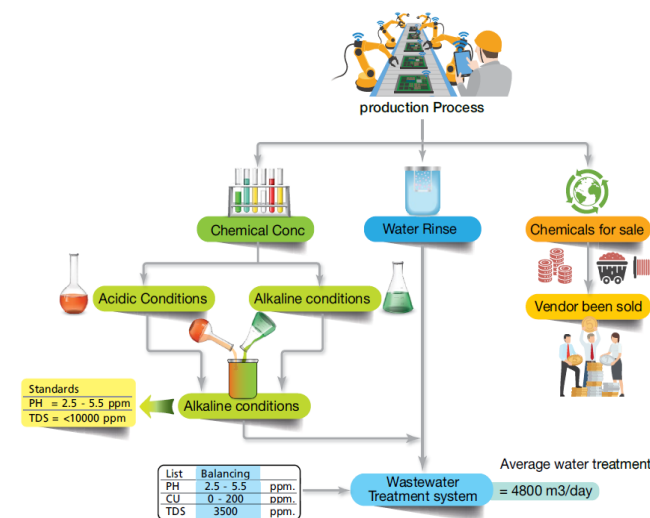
production Process

Chemical Conc

Water Rinse

Chemicals for sale

Acidic Conditions

Alkaline conditions

Vendor been sold

Standards

| PH | = 2.5 - 5.5 ppm |
|---|---|
| TDS | = <10000 ppm |

Alkaline conditions

| List | Balancing | |
|---|---|---|
| PH | 2.5 - 5.5 | ppm. |
| CU | 0 - 200 | ppm. |
| TDS | 3500 | ppm. |

Wastewater Treatment system

Average water treatment
= 4800 m3/day